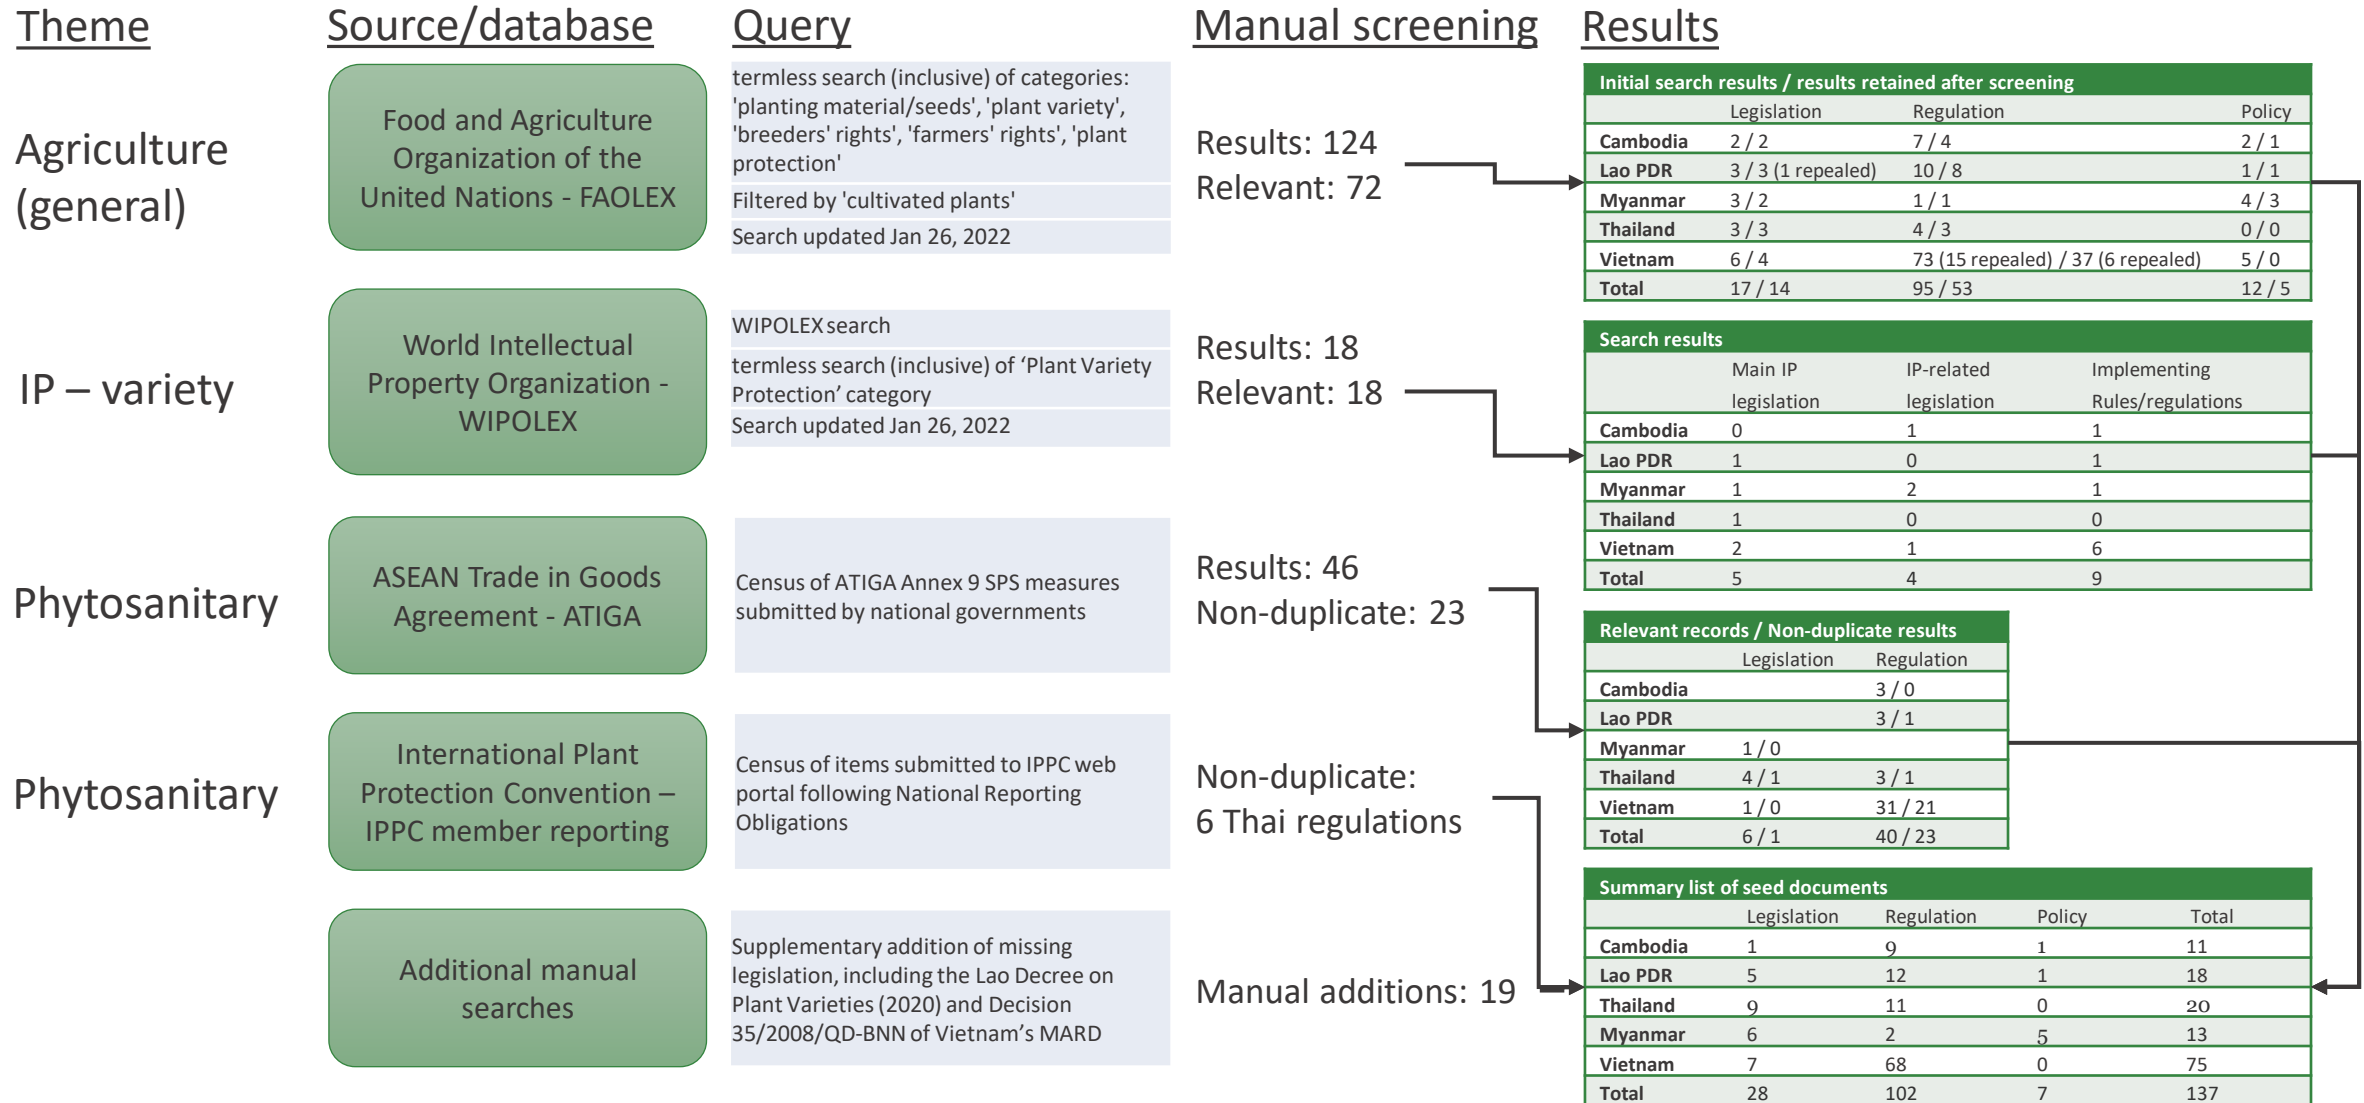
Theme

Source/database

Query

Manual screening

Results

Agriculture (general)

Food and Agriculture Organization of the United Nations - FAOLEX

termless search (inclusive) of categories: 'planting material/seeds', 'plant variety', 'breeders' rights', 'farmers' rights', 'plant protection'

Filtered by 'cultivated plants'

Search updated Jan 26, 2022

Results: 124
Relevant: 72

Initial search results / results retained after screening

| | Legislation | Regulation | Policy |
|---|---|---|---|
| Cambodia | 2 / 2 | 7 / 4 | 2 / 1 |
| Lao PDR | 3 / 3 (1 repealed) | 10 / 8 | 1 / 1 |
| Myanmar | 3 / 2 | 1 / 1 | 4 / 3 |
| Thailand | 3 / 3 | 4 / 3 | 0 / 0 |
| Vietnam | 6 / 4 | 73 (15 repealed) / 37 (6 repealed) | 5 / 0 |
| Total | 17 / 14 | 95 / 53 | 12 / 5 |

IP – variety

World Intellectual Property Organization - WIPOLEX

WIPOLEX search

termless search (inclusive) of ‘Plant Variety Protection’ category

Search updated Jan 26, 2022

Results: 18
Relevant: 18

Search results

| | Main IP legislation | IP-related legislation | Implementing Rules/regulations |
|---|---|---|---|
| Cambodia | 0 | 1 | 1 |
| Lao PDR | 1 | 0 | 1 |
| Myanmar | 1 | 2 | 1 |
| Thailand | 1 | 0 | 0 |
| Vietnam | 2 | 1 | 6 |
| Total | 5 | 4 | 9 |

Phytosanitary

ASEAN Trade in Goods Agreement - ATIGA

Census of ATIGA Annex 9 SPS measures submitted by national governments

Results: 46
Non-duplicate: 23

Relevant records / Non-duplicate results

| | Legislation | Regulation |
|---|---|---|
| Cambodia | | 3 / 0 |
| Lao PDR | | 3 / 1 |
| Myanmar | 1 / 0 | |
| Thailand | 4 / 1 | 3 / 1 |
| Vietnam | 1 / 0 | 31 / 21 |
| Total | 6 / 1 | 40 / 23 |

Phytosanitary

International Plant Protection Convention – IPPC member reporting

Census of items submitted to IPPC web portal following National Reporting Obligations

Non-duplicate:
6 Thai regulations

Additional manual searches

Supplementary addition of missing legislation, including the Lao Decree on Plant Varieties (2020) and Decision 35/2008/QD-BNN of Vietnam’s MARD

Manual additions: 19

Summary list of seed documents

| | Legislation | Regulation | Policy | Total |
|---|---|---|---|---|
| Cambodia | 1 | 9 | 1 | 11 |
| Lao PDR | 5 | 12 | 1 | 18 |
| Thailand | 9 | 11 | 0 | 20 |
| Myanmar | 6 | 2 | 5 | 13 |
| Vietnam | 7 | 68 | 0 | 75 |
| Total | 28 | 102 | 7 | 137 |